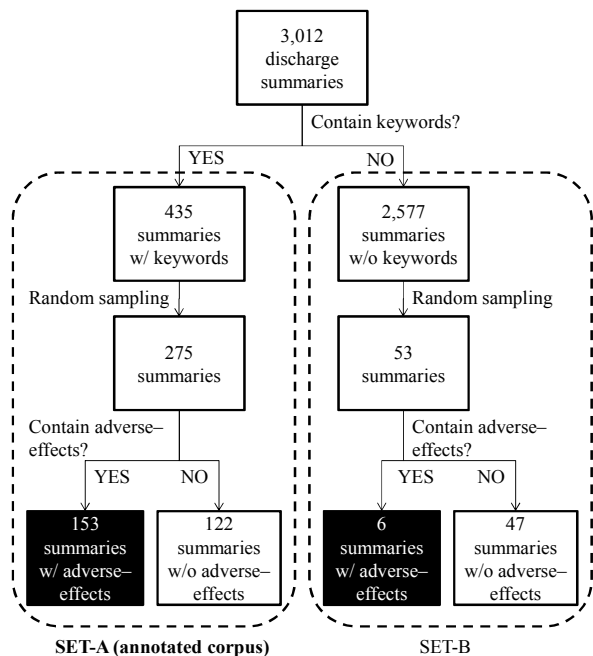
3,012 discharge summaries

Contain keywords?

YES

NO

435 summaries w/ keywords

Random sampling

275 summaries

Contain adverse–effects?

YES

NO

153 summaries w/ adverse–effects

122 summaries w/o adverse–effects

2,577 summaries w/o keywords

Random sampling

53 summaries

Contain adverse–effects?

YES

NO

6 summaries w/ adverse–effects

47 summaries w/o adverse–effects

SET-A (annotated corpus)

SET-B